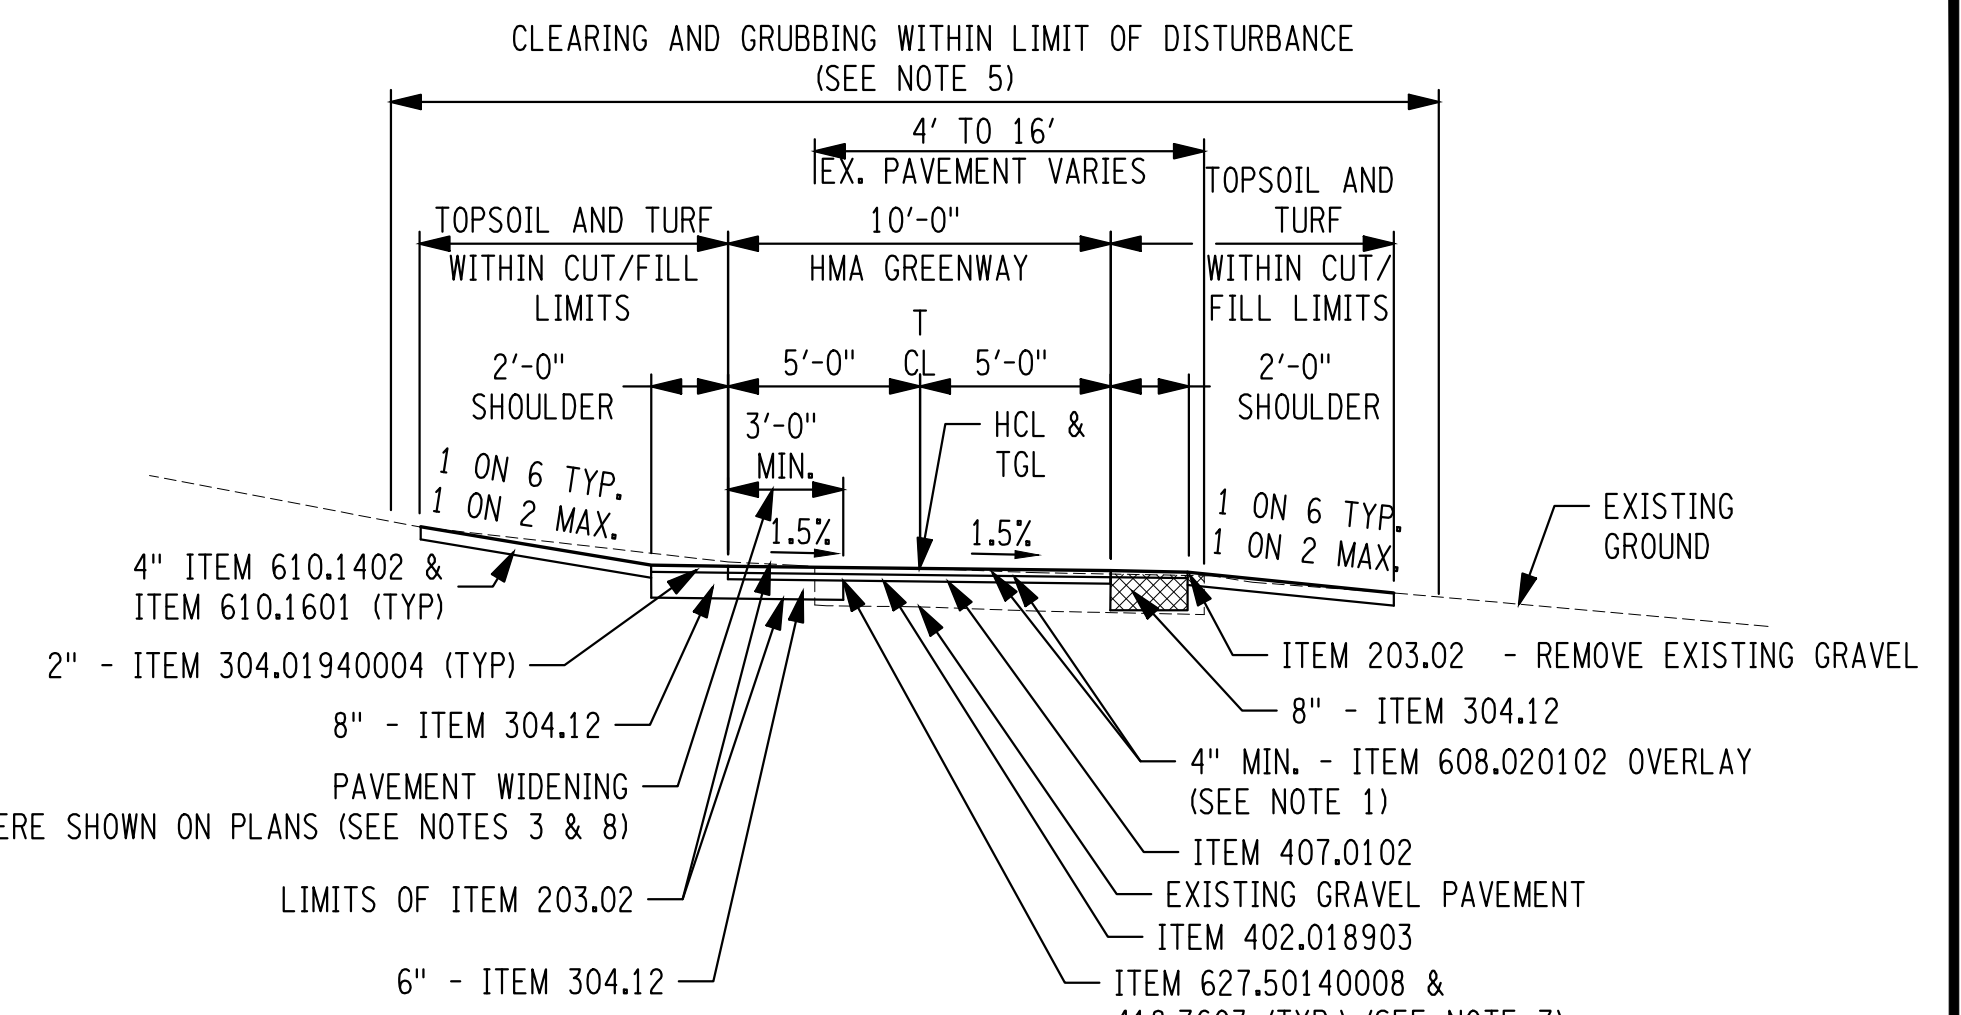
CLEARING AND GRUBBING WITHIN LIMIT OF DISTURBANCE
(SEE NOTE 5)

4′ TO 16′
EX. PAVEMENT VARIES

TOPSOIL AND TURF
WITHIN CUT/FILL LIMITS

10′-0"
HMA GREENWAY

TOPSOIL AND TURF
WITHIN CUT/ FILL LIMITS

2′-0"
SHOULDER

5′-0"

T
CL

5′-0"

2′-0"
SHOULDER

3′-0"
MIN.

HCL &
TGL

1 ON 6 TYP.
1 ON 2 MAX.

1.5%

1.5%

1 ON 6 TYP.
1 ON 2 MAX.

EXISTING
GROUND

4" ITEM 610.1402 &
ITEM 610.1601 (TYP)

2" - ITEM 304.01940004 (TYP)

8" - ITEM 304.12

PAVEMENT WIDENING
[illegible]ERE SHOWN ON PLANS (SEE NOTES 3 & 8)

LIMITS OF ITEM 203.02

6" - ITEM 304.12

ITEM 203.02 - REMOVE EXISTING GRAVEL

8" - ITEM 304.12

4" MIN. - ITEM 608.020102 OVERLAY
(SEE NOTE 1)

ITEM 407.0102

EXISTING GRAVEL PAVEMENT

ITEM 402.018903

ITEM 627.50140008 &
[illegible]